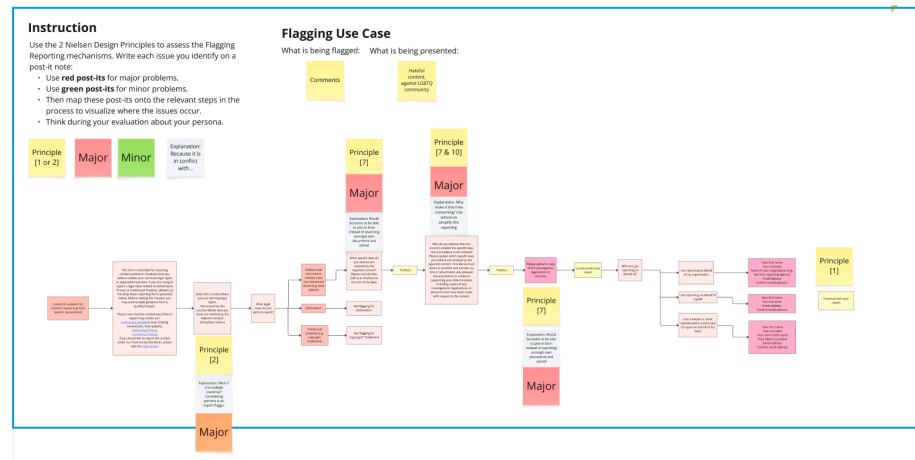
Instruction

Use the 2 Nielsen Design Principles to assess the Flagging Reporting mechanisms. Write each issue you identify on a post-it note:

- Use **red post-its** for major problems.
- Use **green post-its** for minor problems.
- Then map these post-its onto the relevant steps in the process to visualize where the issues occur.
- Think during your evaluation about your persona.

Flagging Use Case

What is being flagged: What is being presented:

Comments

Hateful content, against LGBTQ community

Principle [1 or 2]

Major

Minor

Explanation: Because it is in conflict with...

Principle [7]

Major

Explanation: Would be easier to be able to pick in form instead of searching amongst own documents and upload

Principle [7 & 10]

Major

Explanation: Why make it this time consuming? Use options to simplify this reporting

Principle [7]

Explanation: Would be easier to be able to pick in form instead of searching amongst own documents and upload

Major

Principle [1]

Principle [2]

Explanation: What if it is multiple countries? Considering persona is an expert flagger.

Major

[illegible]